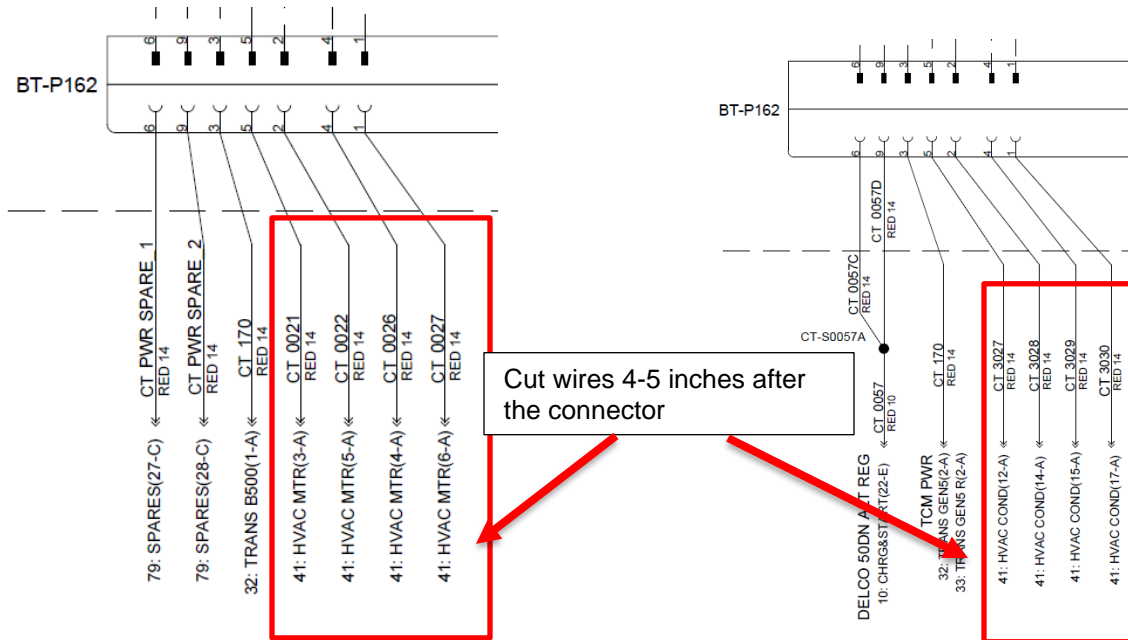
BT-P162

6 9 3 5 2 4 1

6 9 3 5 2 4 1

CT PWR SPARE_1
RED 14
79: SPARES(27-C)

CT PWR SPARE_2
RED 14
79: SPARES(28-C)

CT_170
RED 14
32: TRANS B500(1-A)

CT_0021
RED 14
41: HVAC MTR(3-A)

CT_0022
RED 14
41: HVAC MTR(5-A)

CT_0026
RED 14
41: HVAC MTR(4-A)

CT_0027
RED 14
41: HVAC MTR(6-A)

Cut wires 4-5 inches after the connector

BT-P162

6 9 3 5 2 4 1

6 9 3 5 2 4 1

CT_0057D
RED 14

CT_0057C
RED 14

CT-S0057A

CT_0057
RED 10

DELCO 50DN A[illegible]T REG
10: CHRG&ST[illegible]RT(22-E)

CT_170
RED 14
TCM PWR
32: T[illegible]ANS GEN5(2-A)
33: T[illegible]ANS GEN5 R(2-A)

CT_3027
RED 14
41: HVAC COND(12-A)

CT_3028
RED 14
41: HVAC COND(14-A)

CT_3029
RED 14
41: HVAC COND(15-A)

CT_3030
RED 14
41: HVAC COND(17-A)